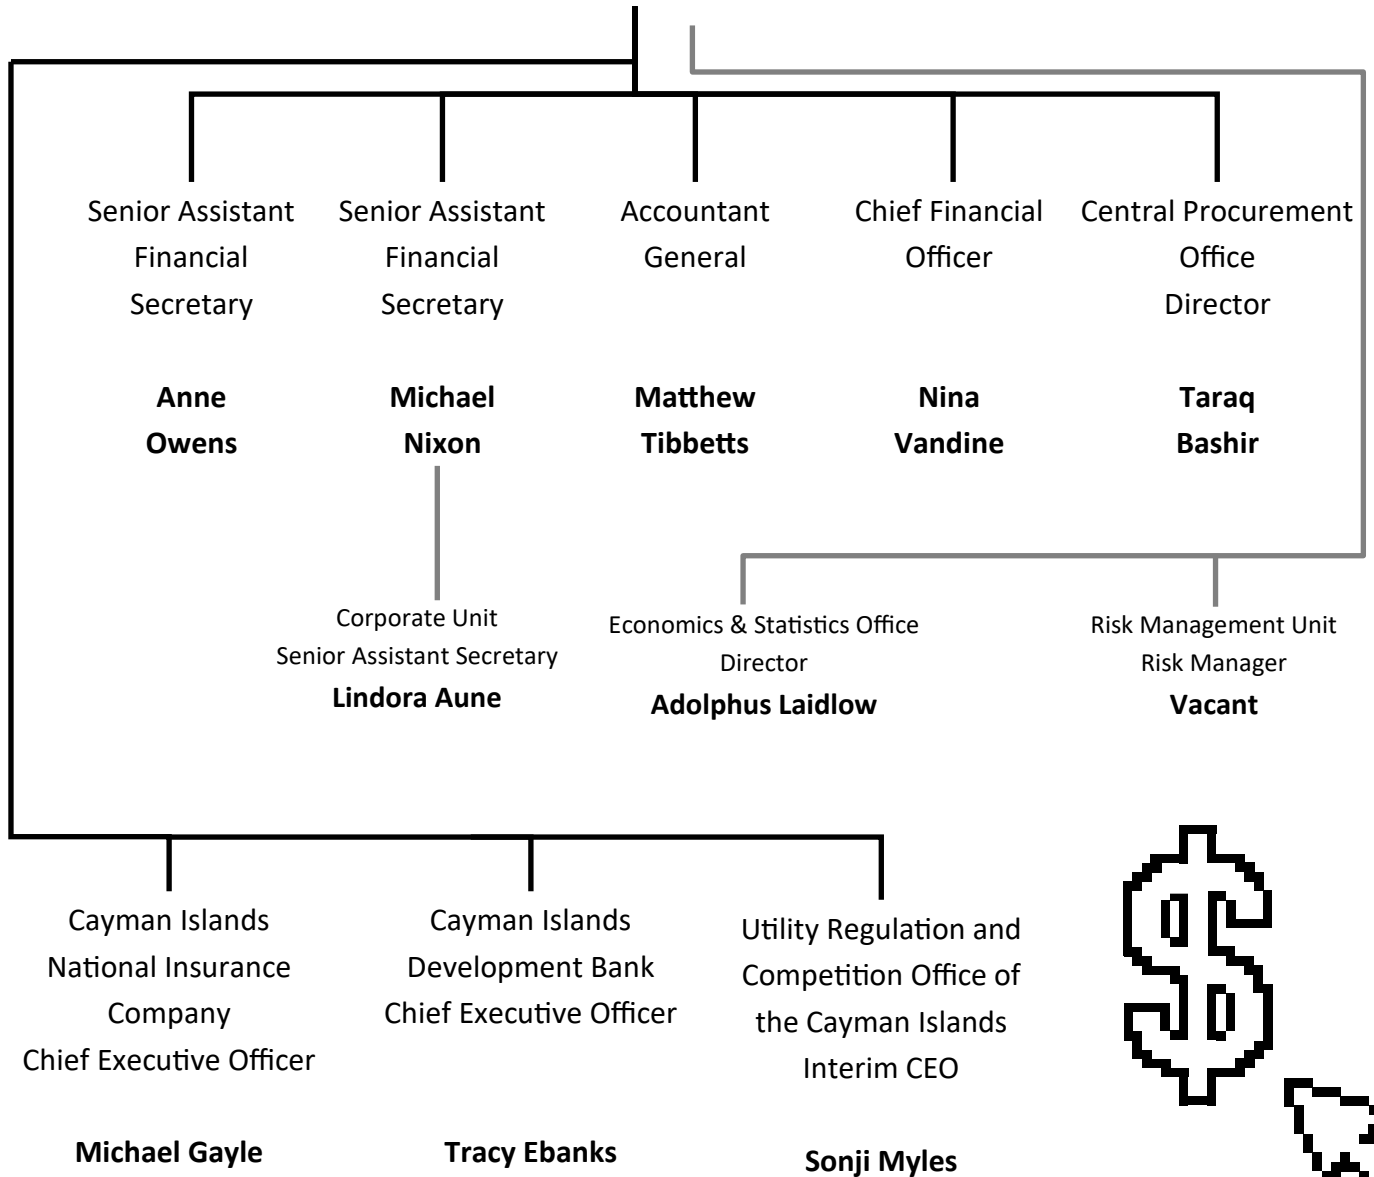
Senior Assistant Financial Secretary

**Anne Owens**

Senior Assistant Financial Secretary

**Michael Nixon**

Corporate Unit
Senior Assistant Secretary
**Lindora Aune**

Accountant General

**Matthew Tibbetts**

Chief Financial Officer

**Nina Vandine**

Central Procurement Office Director

**Taraq Bashir**

Economics & Statistics Office
Director
**Adolphus Laidlow**

Risk Management Unit
Risk Manager
**Vacant**

Cayman Islands National Insurance Company Chief Executive Officer

**Michael Gayle**

Cayman Islands Development Bank Chief Executive Officer

**Tracy Ebanks**

Utility Regulation and Competition Office of the Cayman Islands Interim CEO

**Sonji Myles**